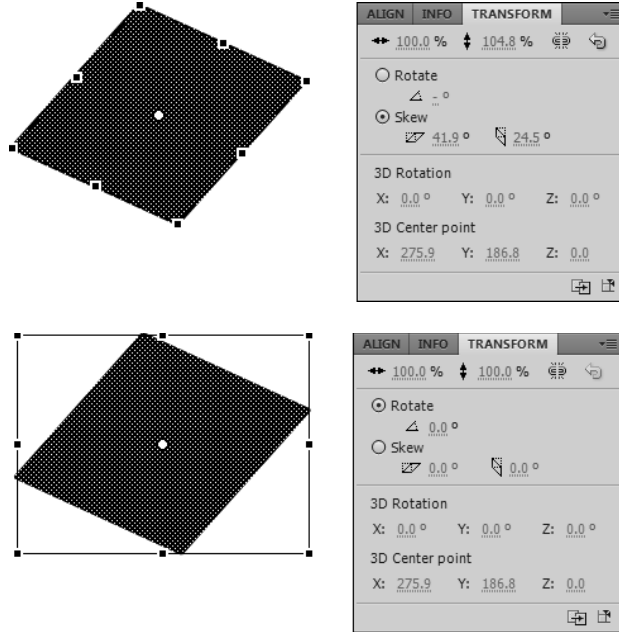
ALIGN INFO TRANSFORM

100.0 % 104.8 %

Rotate

- °

Skew

41.9 ° 24.5 °

3D Rotation

X: 0.0 ° Y: 0.0 ° Z: 0.0 °

3D Center point

X: 275.9 Y: 186.8 Z: 0.0

ALIGN INFO TRANSFORM

100.0 % 100.0 %

Rotate

0.0 °

Skew

0.0 ° 0.0 °

3D Rotation

X: 0.0 ° Y: 0.0 ° Z: 0.0 °

3D Center point

X: 275.9 Y: 186.8 Z: 0.0